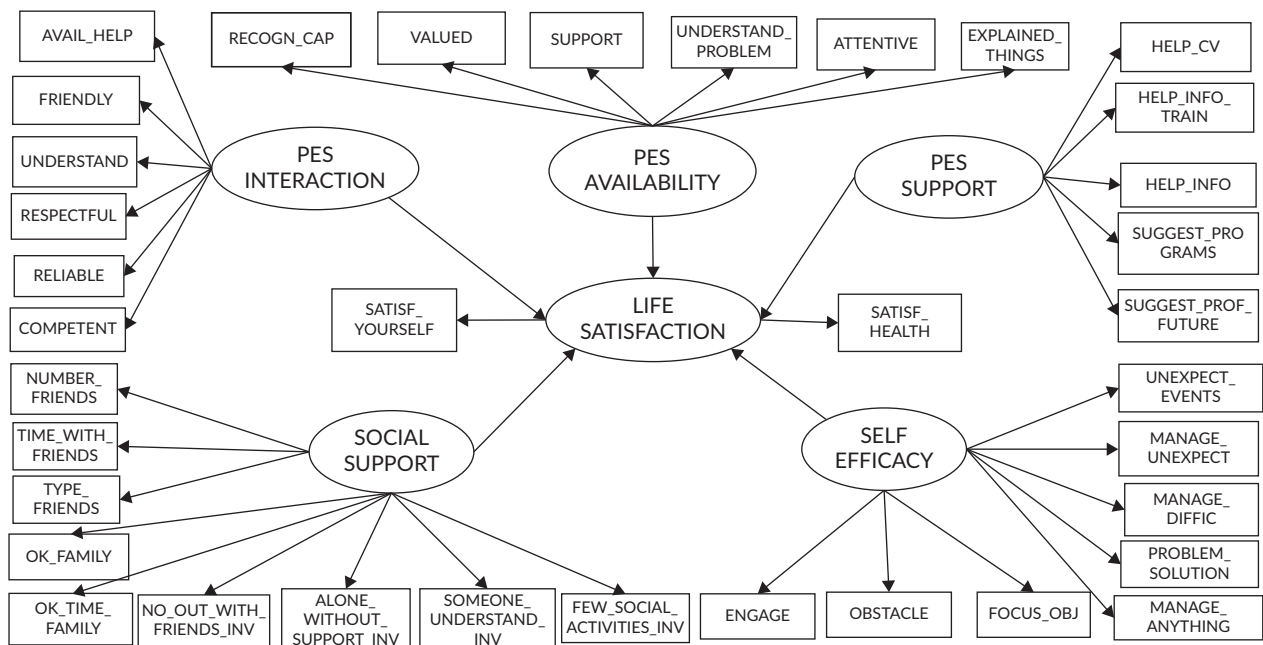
AVAIL_HELP

RECOGN_CAP

VALUED

SUPPORT

UNDERSTAND_ PROBLEM

ATTENTIVE

EXPLAINED_ THINGS

HELP_CV

FRIENDLY

HELP_INFO_ TRAIN

UNDERSTAND

PES INTERACTION

PES AVAILABILITY

PES SUPPORT

HELP_INFO

RESPECTFUL

SUGGEST_PRO GRAMS

RELIABLE

SUGGEST_PROF_ FUTURE

COMPETENT

SATISF_ YOURSELF

LIFE SATISFACTION

SATISF_ HEALTH

NUMBER_ FRIENDS

UNEXPECT_ EVENTS

TIME_WITH_ FRIENDS

SOCIAL SUPPORT

SELF EFFICACY

MANAGE_ UNEXPECT

TYPE_ FRIENDS

MANAGE_ DIFFIC

OK_FAMILY

PROBLEM_ SOLUTION

OK_TIME_ FAMILY

NO_OUT_WITH_ FRIENDS_INV

ALONE_ WITHOUT_ SUPPORT_INV

SOMEONE_ UNDERSTAND_ INV

FEW_SOCIAL_ ACTIVITIES_INV

ENGAGE

OBSTACLE

FOCUS_OBJ

MANAGE_ ANYTHING